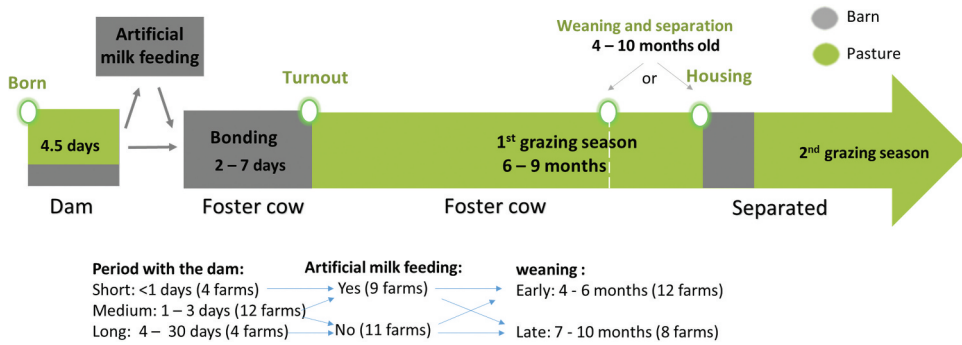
Barn

Pasture

Artificial milk feeding

Weaning and separation
4 – 10 months old

or

Born

Turnout

Housing

4.5 days

Bonding
2 – 7 days

1st grazing season
6 – 9 months

2nd grazing season

Dam

Foster cow

Foster cow

Separated

Period with the dam:
Short: <1 days (4 farms)
Medium: 1 – 3 days (12 farms)
Long: 4 – 30 days (4 farms)

Artificial milk feeding:
Yes (9 farms)
No (11 farms)

weaning :
Early: 4 - 6 months (12 farms)
Late: 7 - 10 months (8 farms)